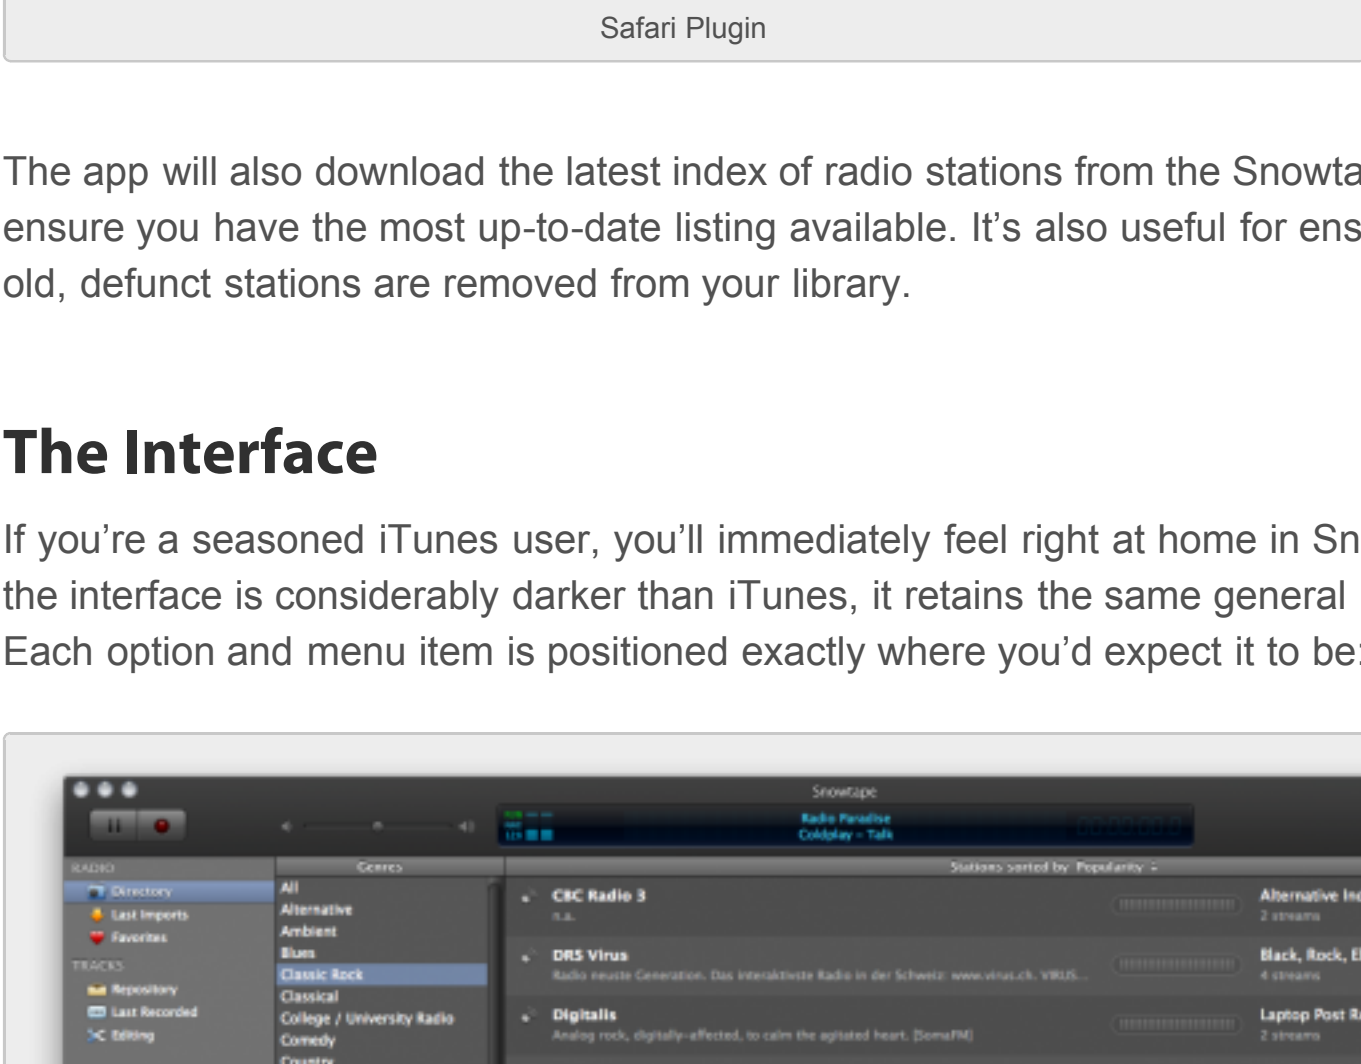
Safari Plugin

The app will also download the latest index of radio stations from the Snowta ensure you have the most up-to-date listing available. It's also useful for ens old, defunct stations are removed from your library.

The Interface

If you're a seasoned iTunes user, you'll immediately feel right at home in Sn the interface is considerably darker than iTunes, it retains the same general Each option and menu item is positioned exactly where you'd expect it to be

Snowtape

Radio Paradise
Coldplay – Talk

RADIO
Directory
Last Imports
Favorites
TRACKS
Repository
Last Recorded
Editing

Genres
All
Alternative
Ambient
Blues
Classic Rock
Classical
College / University Radio
Comedy
Country

Stations sorted by: Popularity

CBC Radio 3
n.a.
Alternative In
2 streams

DRS Virus
Radio neuste Generation. Das interaktivste Radio in der Schweiz: www.virus.ch. VIRUS...
Black, Rock, El
4 streams

Digitalis
Analog rock, digitally-affected, to calm the agitated heart. [SomaFM]
Laptop Post R
2 streams